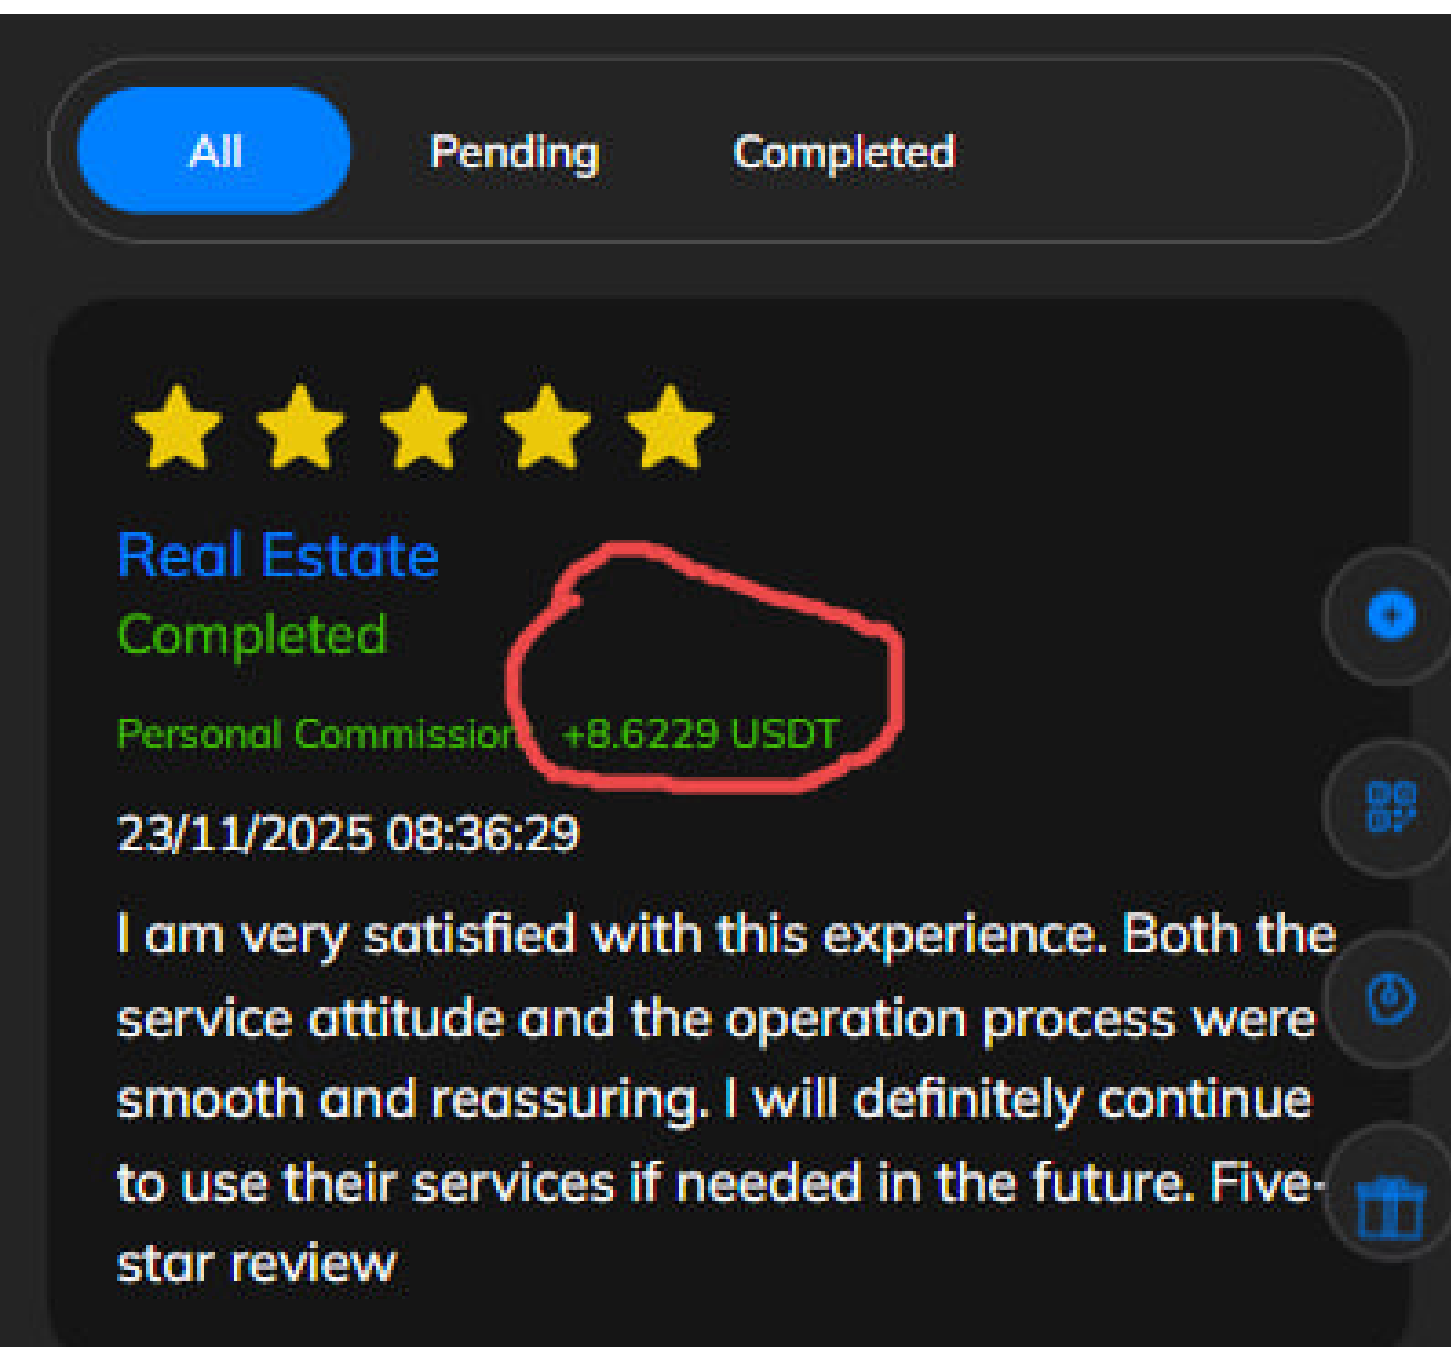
All Pending Completed

Real Estate
Completed

Personal Commission +8.6229 USDT

23/11/2025 08:36:29

I am very satisfied with this experience. Both the service attitude and the operation process were smooth and reassuring. I will definitely continue to use their services if needed in the future. Five-star review